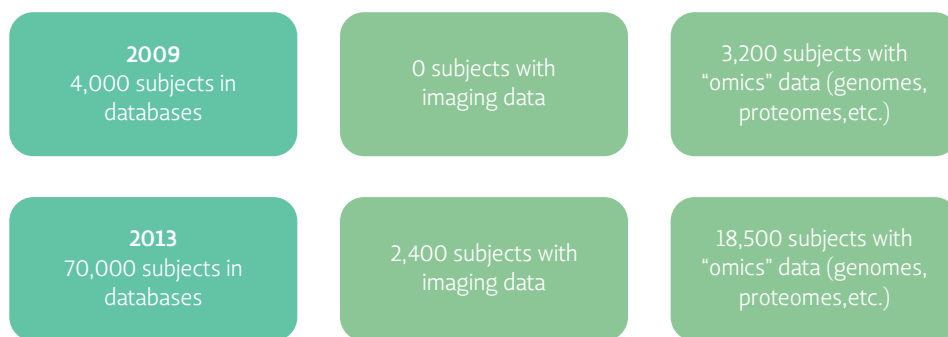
2009
4,000 subjects in databases

0 subjects with imaging data

3,200 subjects with "omics" data (genomes, proteomes,etc.)

2013
70,000 subjects in databases

2,400 subjects with imaging data

18,500 subjects with "omics" data (genomes, proteomes,etc.)